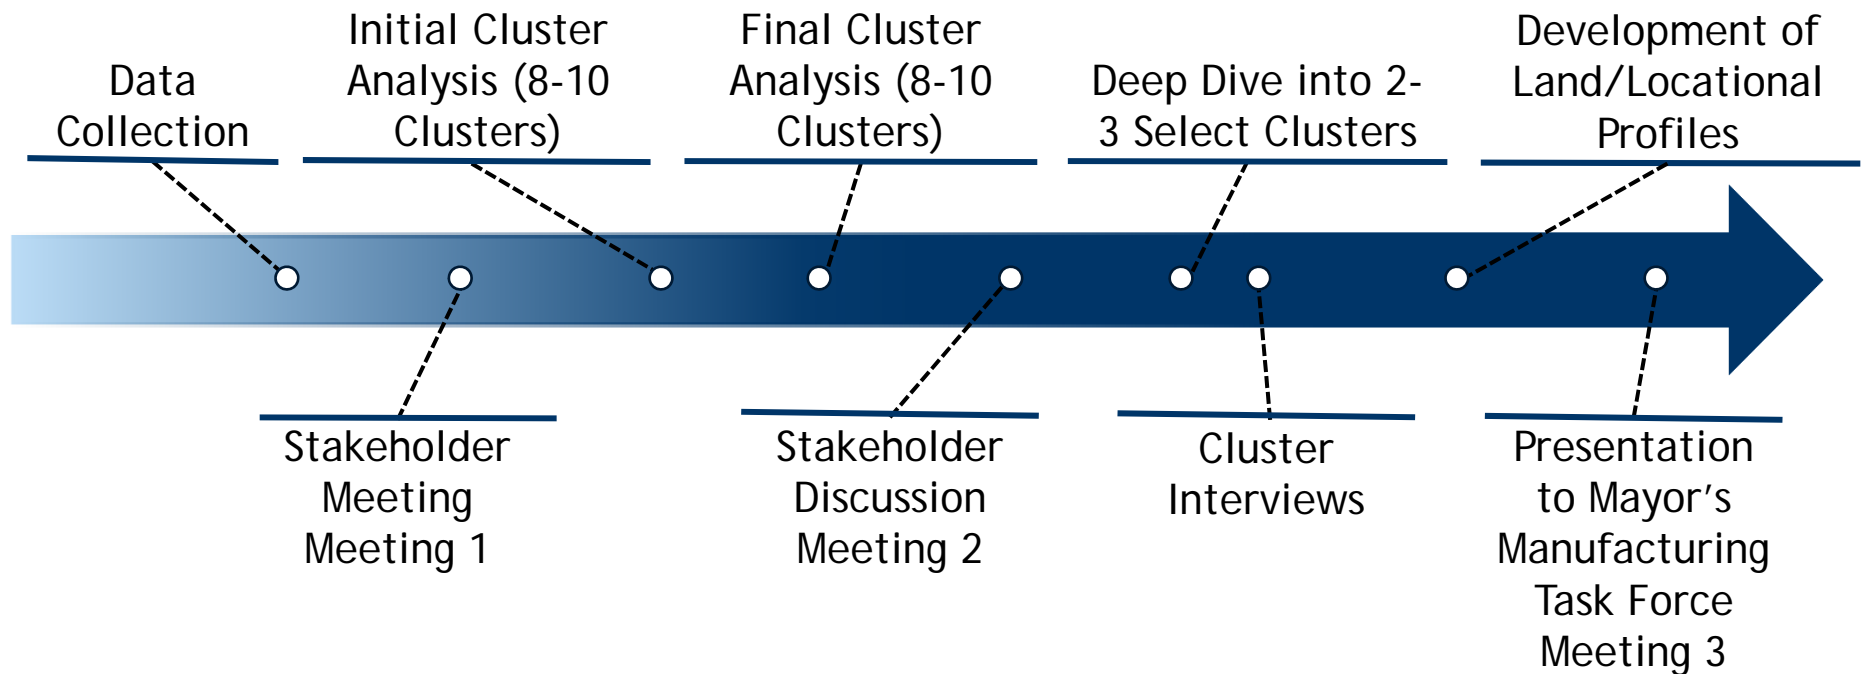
Data Collection

Initial Cluster Analysis (8-10 Clusters)

Final Cluster Analysis (8-10 Clusters)

Deep Dive into 2-3 Select Clusters

Development of Land/Locational Profiles

Stakeholder Meeting Meeting 1

Stakeholder Discussion Meeting 2

Cluster Interviews

Presentation to Mayor's Manufacturing Task Force Meeting 3